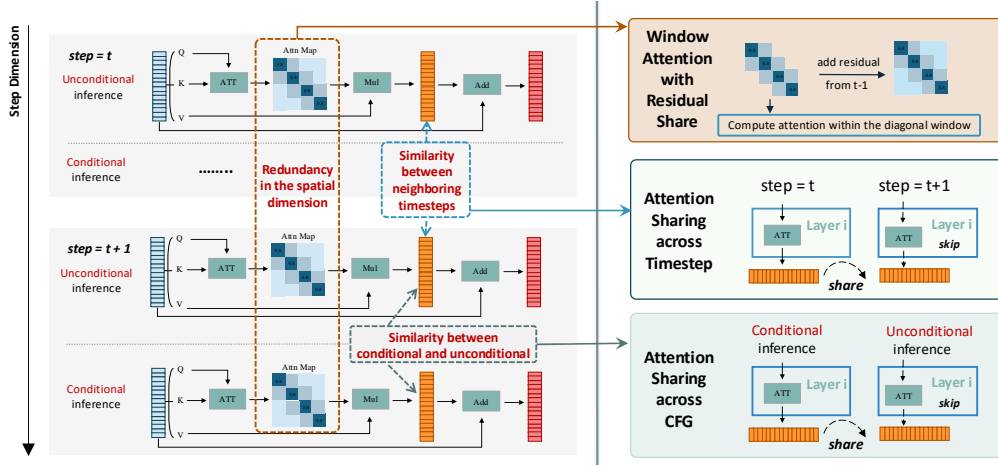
Step Dimension

step = t
Unconditional inference
Q
K
V
ATT
Attn Map
Mul
Add

Conditional inference
.......

Redundancy in the spatial dimension

Similarity between neighboring timesteps

step = t + 1
Unconditional inference
Q
K
V
ATT
Attn Map
Mul
Add

Similarity between conditional and unconditional

Conditional inference
Q
K
V
ATT
Attn Map
Mul
Add

Window Attention with Residual Share
add residual from t-1
Compute attention within the diagonal window

Attention Sharing across Timestep
step = t
Layer i
ATT
step = t+1
Layer i
ATT
skip
share

Attention Sharing across CFG
Conditional inference
Layer i
ATT
Unconditional inference
Layer i
ATT
skip
share